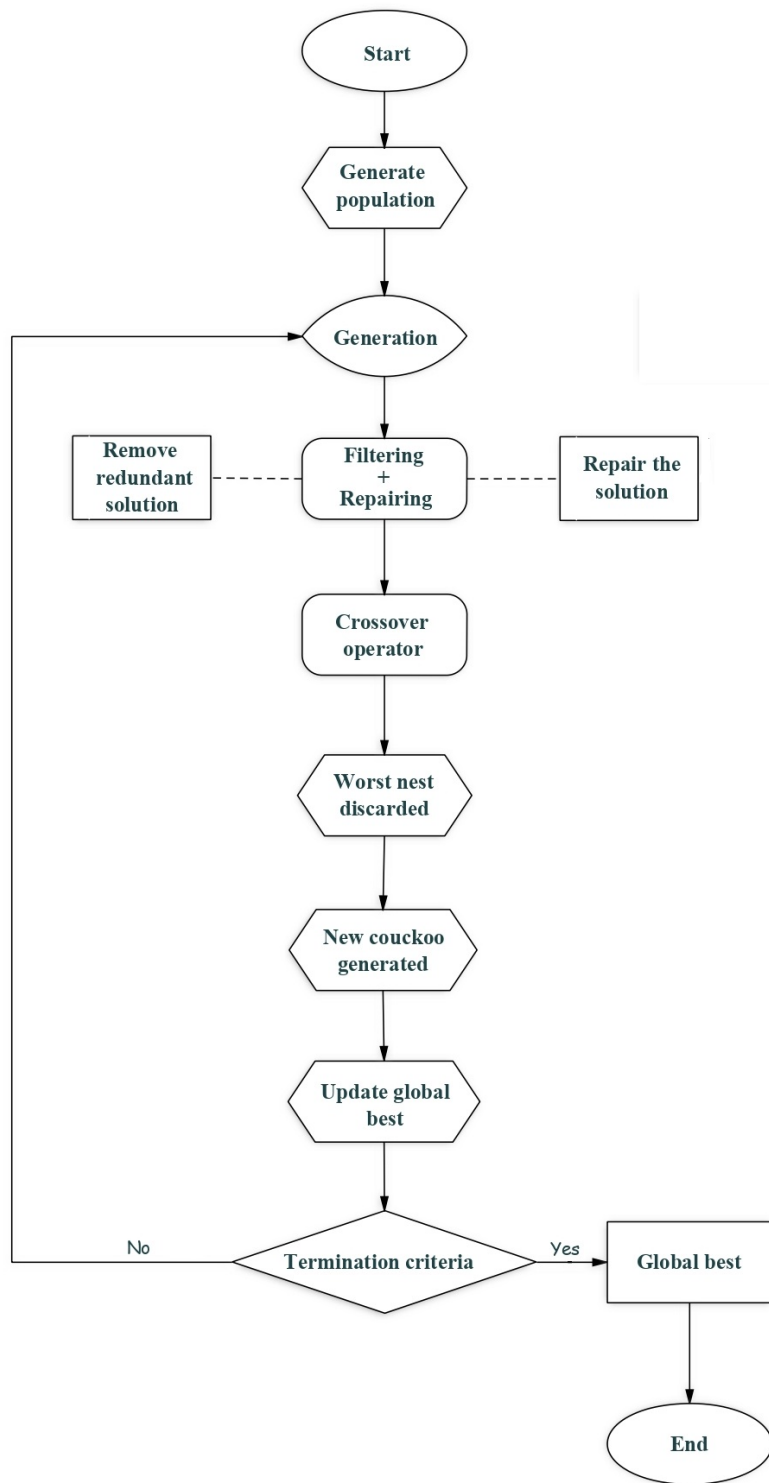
Start

Generate population

Generation

Remove redundant solution

Filtering + Repairing

Repair the solution

Crossover operator

Worst nest discarded

New couckoo generated

Update global best

No

Termination criteria

Yes

Global best

End